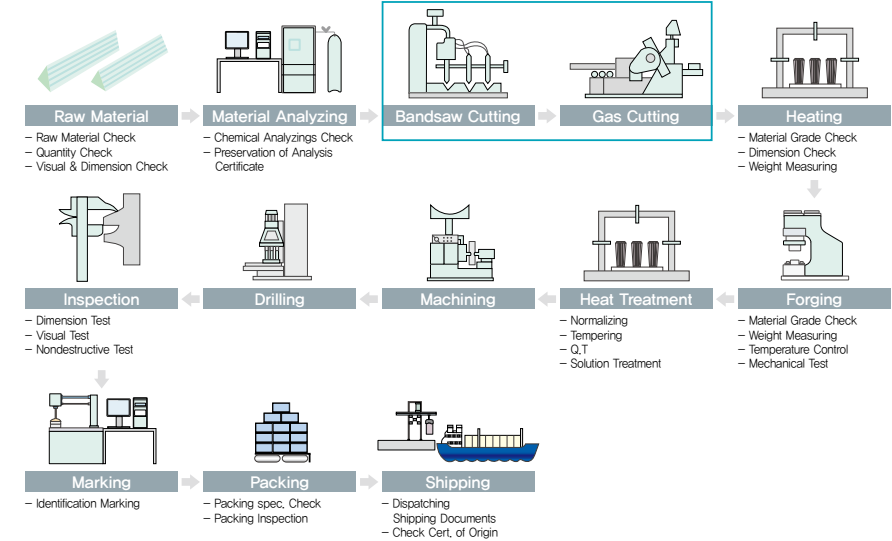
Raw Material
– Raw Material Check
– Quantity Check
– Visual & Dimension Check

Material Analyzing
– Chemical Analyzings Check
– Preservation of Analysis Certificate

Bandsaw Cutting

Gas Cutting

Heating
– Material Grade Check
– Dimension Check
– Weight Measuring

Forging
– Material Grade Check
– Weight Measuring
– Temperature Control
– Mechanical Test

Heat Treatment
– Normalizing
– Tempering
– Q.T
– Solution Treatment

Machining

Drilling

Inspection
– Dimension Test
– Visual Test
– Nondestructive Test

Marking
– Identification Marking

Packing
– Packing spec. Check
– Packing Inspection

Shipping
– Dispatching Shipping Documents
– Check Cert. of Origin